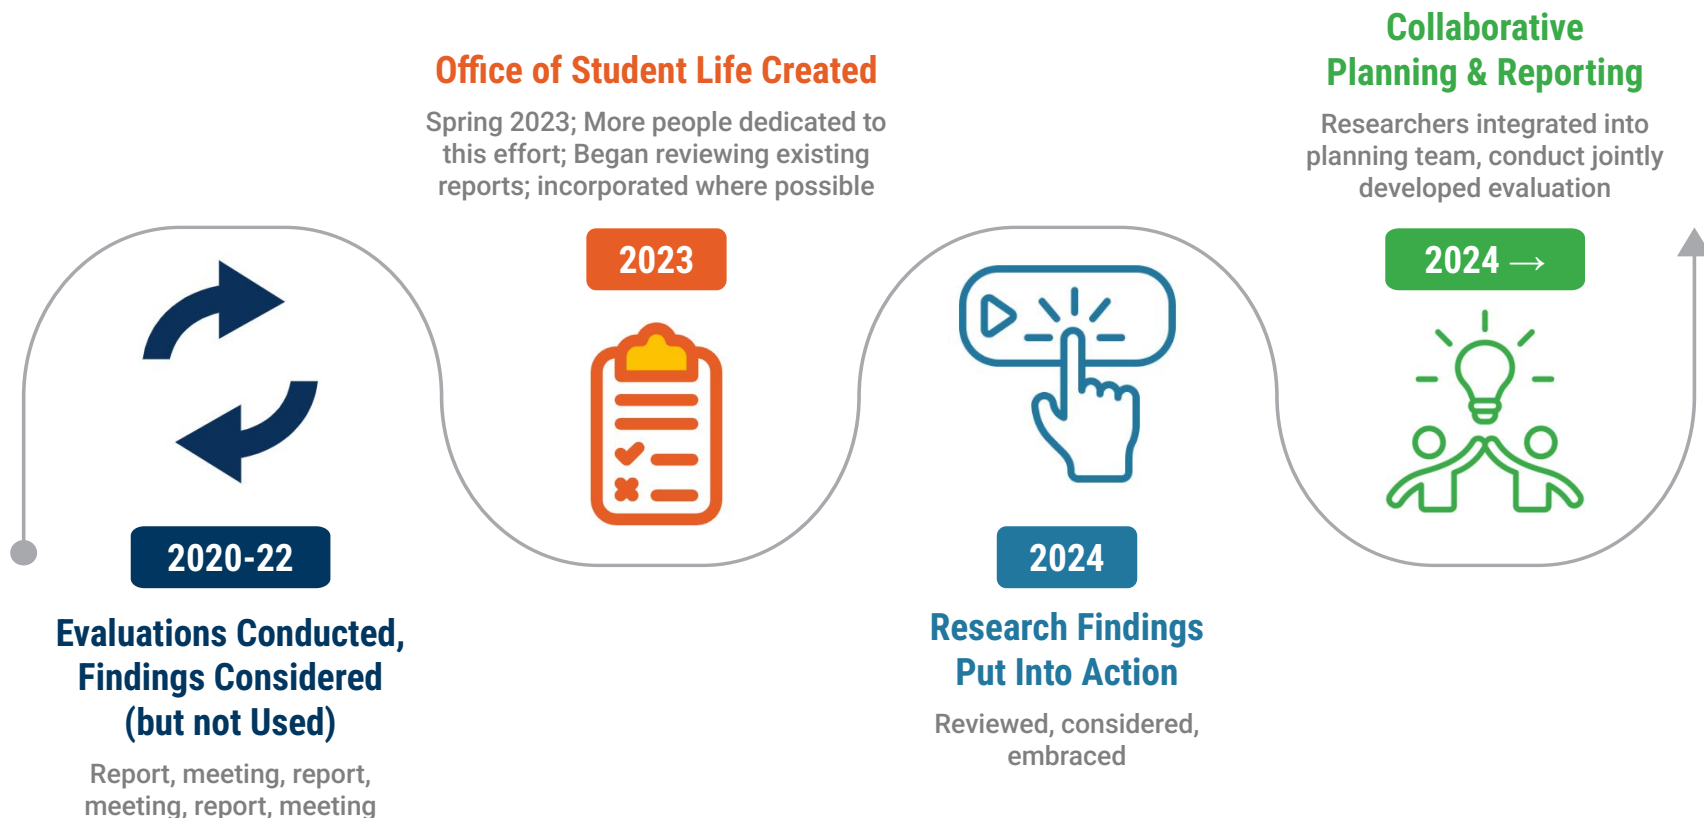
2020-22

Evaluations Conducted, Findings Considered (but not Used)

Report, meeting, report, meeting, report, meeting

Office of Student Life Created

Spring 2023; More people dedicated to this effort; Began reviewing existing reports; incorporated where possible

2023

2024

Research Findings Put Into Action

Reviewed, considered, embraced

Collaborative Planning & Reporting

Researchers integrated into planning team, conduct jointly developed evaluation

2024 →